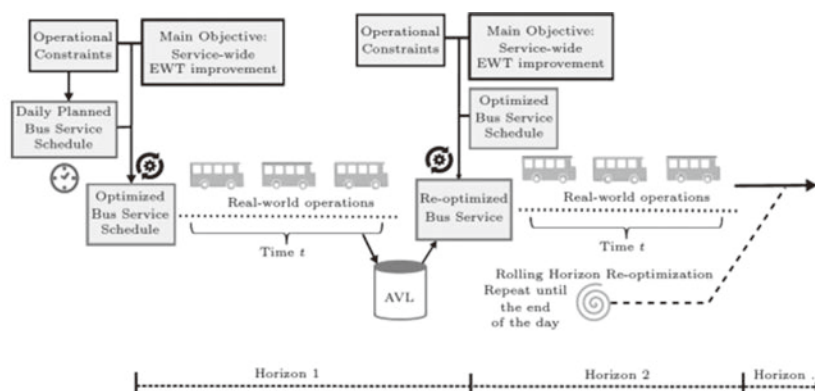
Operational Constraints

Main Objective: Service-wide EWT improvement

Daily Planned Bus Service Schedule

Optimized Bus Service Schedule

Real-world operations

Time $t$

Operational Constraints

Main Objective: Service-wide EWT improvement

Optimized Bus Service Schedule

Re-optimized Bus Service

Real-world operations

Time $t$

AVL

Rolling Horizon Re-optimization Repeat until the end of the day

Horizon 1

Horizon 2

Horizon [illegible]